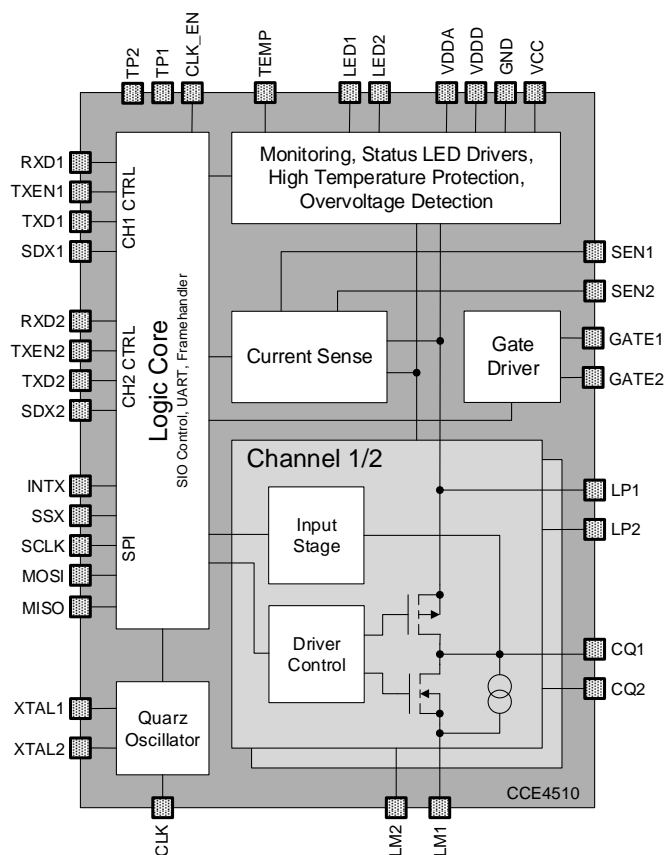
TP2 TP1 CLK_EN TEMP LED1 LED2 VDDA VDDD GND VCC

Monitoring, Status LED Drivers, High Temperature Protection, Overvoltage Detection

RXD1
TXEN1
TXD1
SDX1
CH1 CTRL

SEN1
SEN2

RXD2
TXEN2
TXD2
SDX2
CH2 CTRL

Logic Core
SIO Control, UART, Framehandler

Current Sense

Gate Driver

GATE1
GATE2

Channel 1/2

INTX
SSX
SCLK
MOSI
MISO
SPI

Input Stage

LP1
LP2

Driver Control

CQ1
CQ2

XTAL1
XTAL2

Quarz Oscillator

CCE4510

CLK LM2 LM1